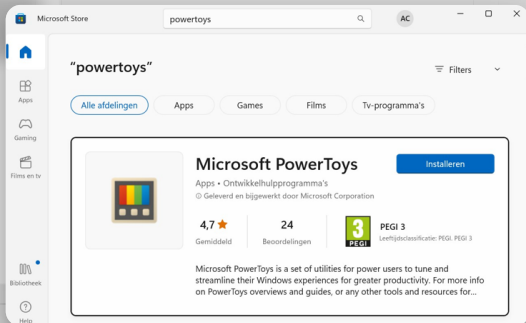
Microsoft Store

powertoys

AC

Apps

Gaming

Films en tv

Bibliotheek

Help

"powertoys"

Filters

Alle afdelingen

Apps

Games

Films

Tv-programma's

Microsoft PowerToys

Apps • Ontwikkelhulpprogramma's

Geleverd en bijgewerkt door Microsoft Corporation

Installeren

4,7 ★
Gemiddeld

24
Beoordelingen

3
PEGI

PEGI 3
Leeftijdsclassificatie: PEGI. PEGI 3

Microsoft PowerToys is a set of utilities for power users to tune and streamline their Windows experiences for greater productivity. For more info on PowerToys overviews and guides, or any other tools and resources for...